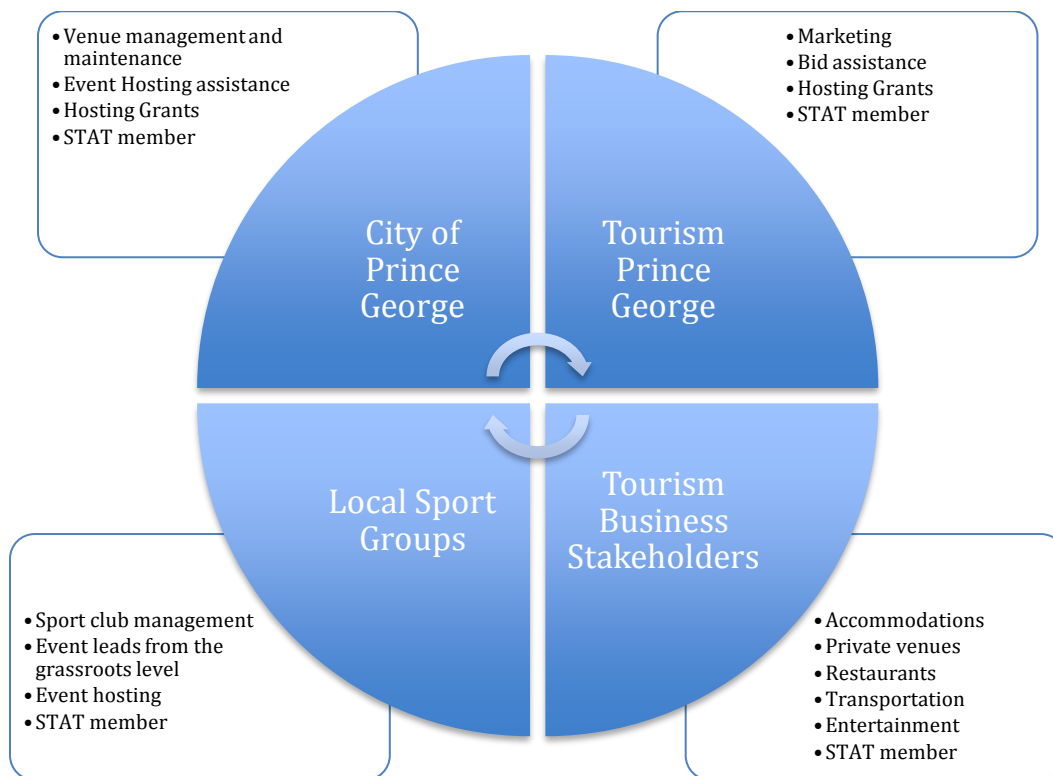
- Venue management and maintenance
- Event Hosting assistance
- Hosting Grants
- STAT member

- Marketing
- Bid assistance
- Hosting Grants
- STAT member

City of Prince George

Tourism Prince George

Local Sport Groups

Tourism Business Stakeholders

- Sport club management
- Event leads from the grassroots level
- Event hosting
- STAT member

- Accommodations
- Private venues
- Restaurants
- Transportation
- Entertainment
- STAT member